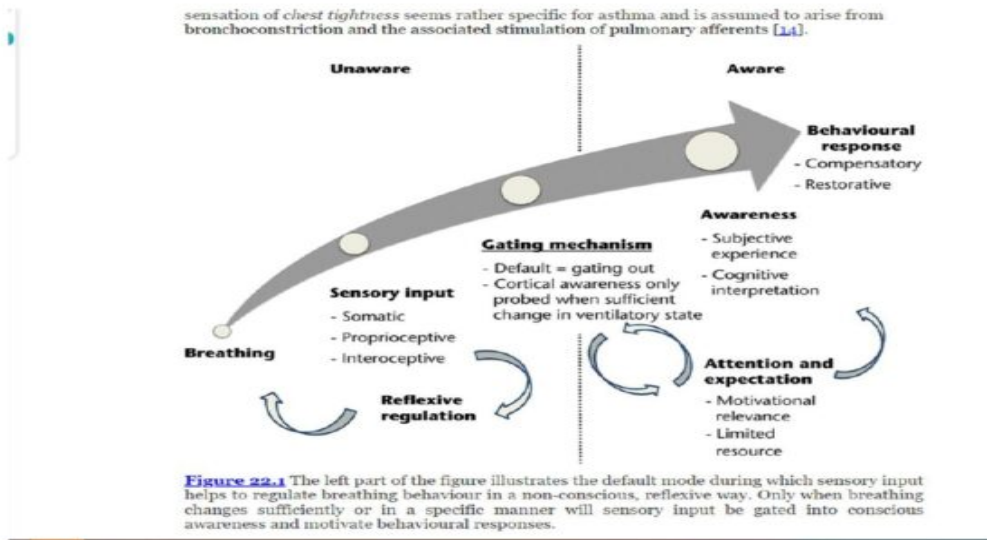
sensation of chest tightness seems rather specific for asthma and is assumed to arise from bronchoconstriction and the associated stimulation of pulmonary afferents [14].

Unaware

Aware

Behavioural response
- Compensatory
- Restorative

Awareness
- Subjective experience
- Cognitive interpretation

Gating mechanism
- Default = gating out
- Cortical awareness only probed when sufficient change in ventilatory state

Sensory input
- Somatic
- Proprioceptive
- Interoceptive

Breathing

Reflexive regulation

Attention and expectation
- Motivational relevance
- Limited resource

Figure 22.1 The left part of the figure illustrates the default mode during which sensory input helps to regulate breathing behaviour in a non-conscious, reflexive way. Only when breathing changes sufficiently or in a specific manner will sensory input be gated into conscious awareness and motivate behavioural responses.